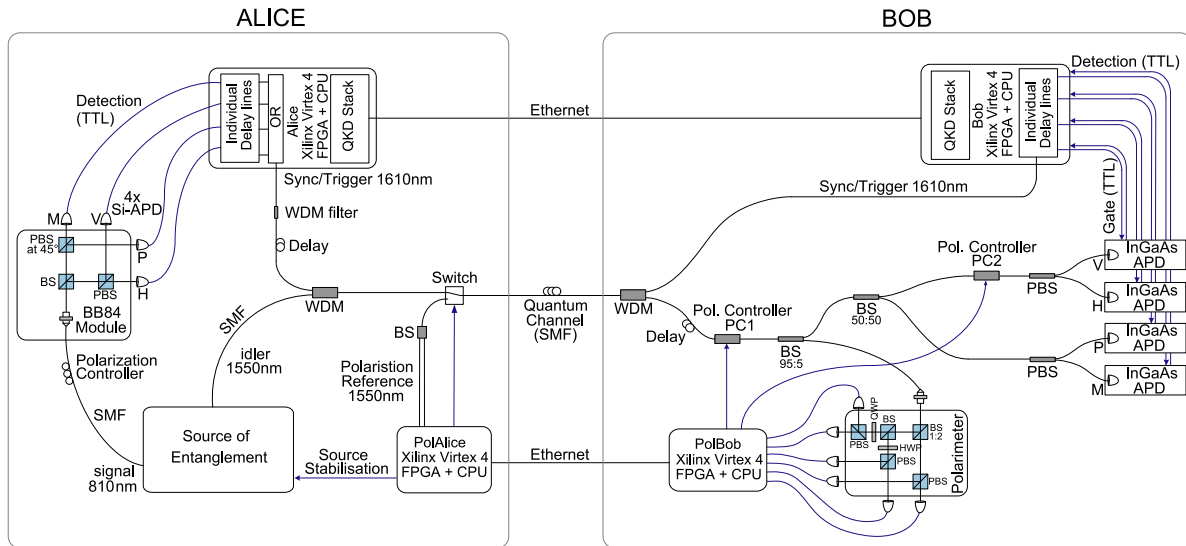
ALICE

BOB

Detection (TTL)

Individual Delay lines

OR

Alice Xilinx Virtex 4 FPGA + CPU

QKD Stack

Ethernet

QKD Stack

Bob Xilinx Virtex 4 FPGA + CPU

Individual Delay lines

Detection (TTL)

Sync/Trigger 1610nm

Sync/Trigger 1610nm

4x Si-APD

M

V

PBS at 45°

P

BS

PBS

H

BB84 Module

WDM filter

Delay

Gate (TTL)

InGaAs APD

V

InGaAs APD

H

InGaAs APD

P

InGaAs APD

M

Pol. Controller PC2

PBS

PBS

WDM

Switch

Quantum Channel (SMF)

WDM

Pol. Controller PC1

BS 50:50

BS 95:5

Delay

SMF

BS

idler 1550nm

Polaristion Reference 1550nm

Polarization Controller

SMF

Source of Entanglement

Source Stabilisation

PolAlice Xilinx Virtex 4 FPGA + CPU

Ethernet

PolBob Xilinx Virtex 4 FPGA + CPU

signal 810nm

QWP

BS

BS 1:2

PBS

HWP

PBS

PBS

Polarimeter